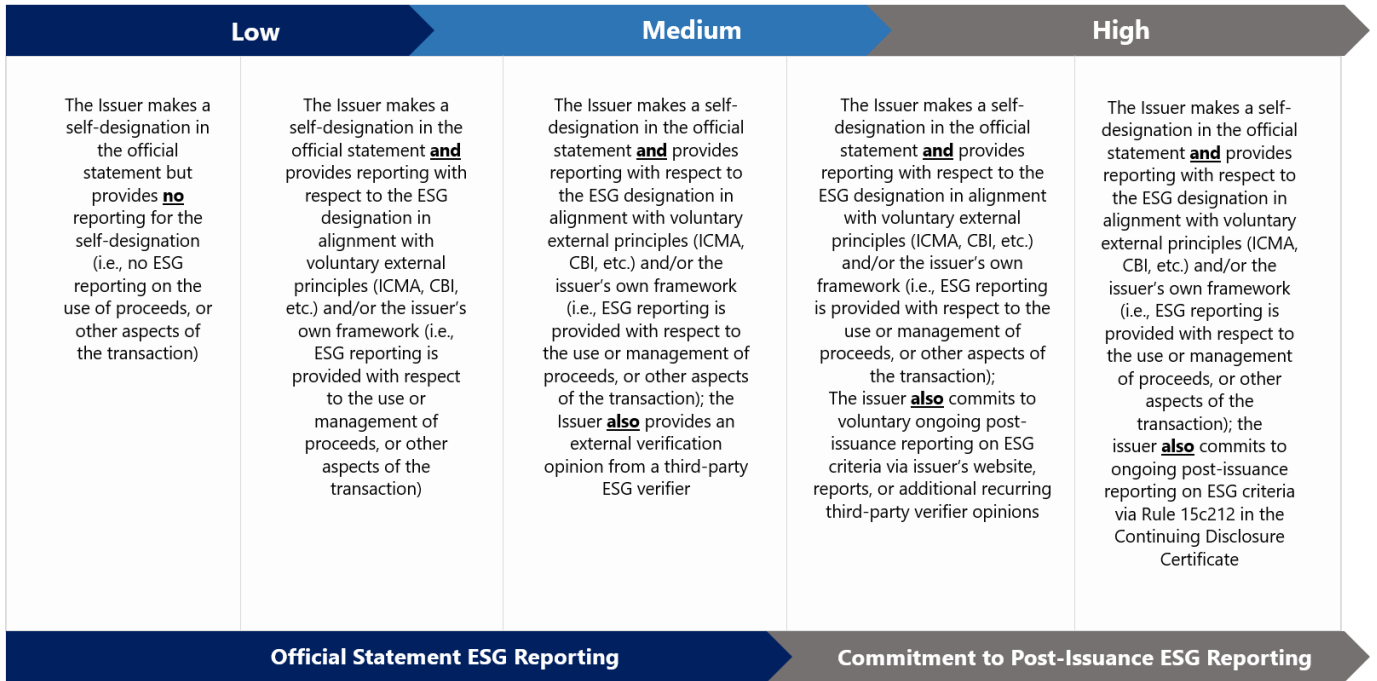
Low

Medium

High

The Issuer makes a self-designation in the official statement but provides **no** reporting for the self-designation (i.e., no ESG reporting on the use of proceeds, or other aspects of the transaction)

The Issuer makes a self-designation in the official statement **and** provides reporting with respect to the ESG designation in alignment with voluntary external principles (ICMA, CBI, etc.) and/or the issuer's own framework (i.e., ESG reporting is provided with respect to the use or management of proceeds, or other aspects of the transaction)

The Issuer makes a self-designation in the official statement **and** provides reporting with respect to the ESG designation in alignment with voluntary external principles (ICMA, CBI, etc.) and/or the issuer's own framework (i.e., ESG reporting is provided with respect to the use or management of proceeds, or other aspects of the transaction); the Issuer **also** provides an external verification opinion from a third-party ESG verifier

The Issuer makes a self-designation in the official statement **and** provides reporting with respect to the ESG designation in alignment with voluntary external principles (ICMA, CBI, etc.) and/or the issuer's own framework (i.e., ESG reporting is provided with respect to the use or management of proceeds, or other aspects of the transaction);
The issuer **also** commits to voluntary ongoing post-issuance reporting on ESG criteria via issuer's website, reports, or additional recurring third-party verifier opinions

The Issuer makes a self-designation in the official statement **and** provides reporting with respect to the ESG designation in alignment with voluntary external principles (ICMA, CBI, etc.) and/or the issuer's own framework (i.e., ESG reporting is provided with respect to the use or management of proceeds, or other aspects of the transaction); the issuer **also** commits to ongoing post-issuance reporting on ESG criteria via Rule 15c212 in the Continuing Disclosure Certificate

Official Statement ESG Reporting

Commitment to Post-Issuance ESG Reporting